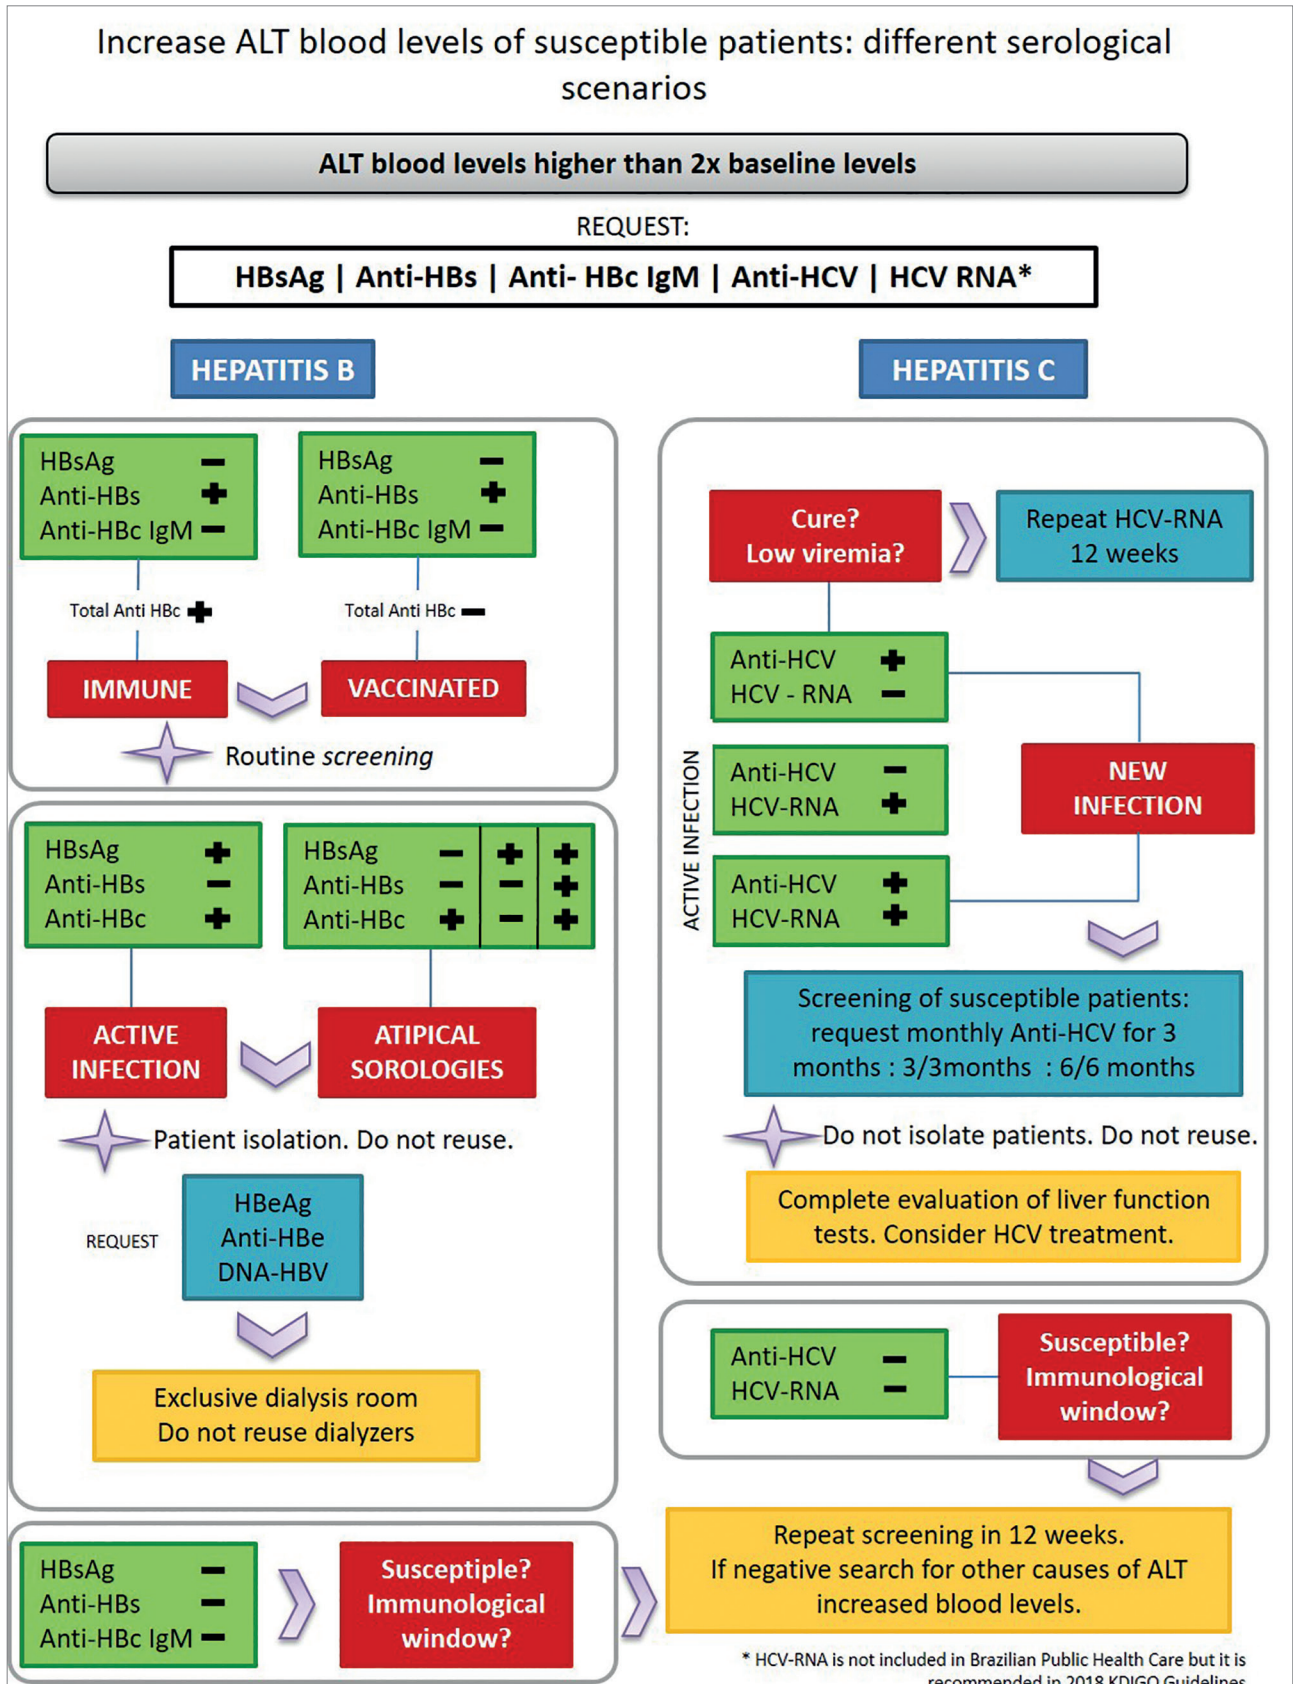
Increase ALT blood levels of susceptible patients: different serological scenarios

ALT blood levels higher than 2x baseline levels

REQUEST:

HBsAg | Anti-HBs | Anti- HBc IgM | Anti-HCV | HCV RNA*

HEPATITIS B

HEPATITIS C

HBsAg –
Anti-HBs +
Anti-HBc IgM –

HBsAg –
Anti-HBs +
Anti-HBc IgM –

Total Anti HBc +

Total Anti HBc –

IMMUNE

VACCINATED

Routine *screening*

HBsAg +
Anti-HBs –
Anti-HBc +

| HBsAg | – | + | + |
|---|---|---|---|
| Anti-HBs | – | – | + |
| Anti-HBc | + | – | + |

ACTIVE INFECTION

ATIPICAL SOROLOGIES

Patient isolation. Do not reuse.

REQUEST

HBeAg
Anti-HBe
DNA-HBV

Exclusive dialysis room
Do not reuse dialyzers

HBsAg –
Anti-HBs –
Anti-HBc IgM –

Susceptiple? Immunological window?

Cure? Low viremia?

Repeat HCV-RNA 12 weeks

ACTIVE INFECTION

Anti-HCV +
HCV - RNA –

Anti-HCV –
HCV-RNA +

Anti-HCV +
HCV-RNA +

NEW INFECTION

Screening of susceptible patients: request monthly Anti-HCV for 3 months : 3/3months : 6/6 months

Do not isolate patients. Do not reuse.

Complete evaluation of liver function tests. Consider HCV treatment.

Anti-HCV –
HCV-RNA –

Susceptible? Immunological window?

Repeat screening in 12 weeks.
If negative search for other causes of ALT increased blood levels.

* HCV-RNA is not included in Brazilian Public Health Care but it is recommended in 2018 KDIGO Guidelines